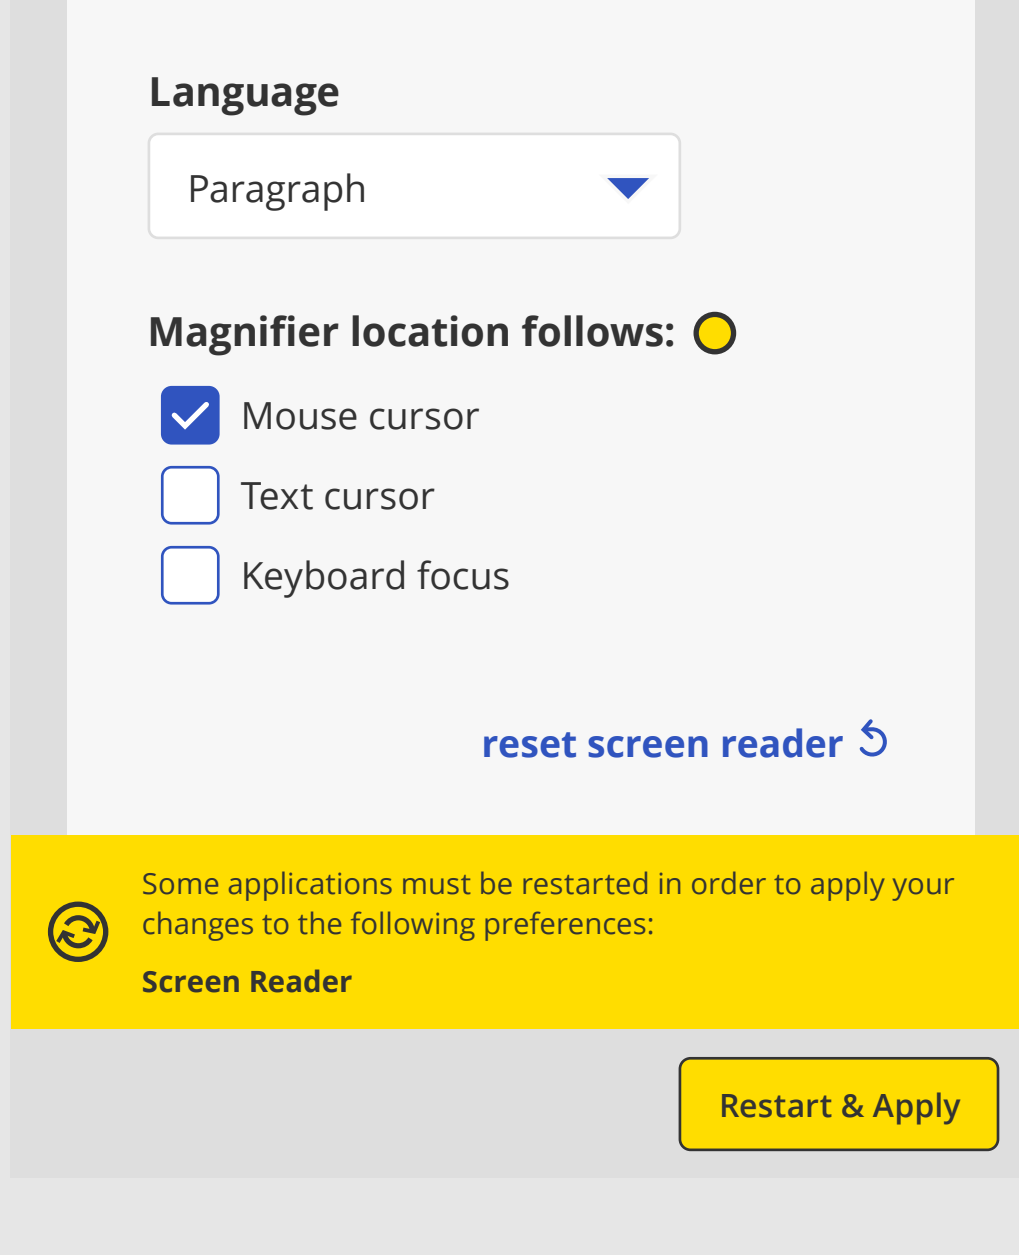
Language

Paragraph

Magnifier location follows:

Mouse cursor

Text cursor

Keyboard focus

reset screen reader

Some applications must be restarted in order to apply your changes to the following preferences:

Screen Reader

Restart & Apply